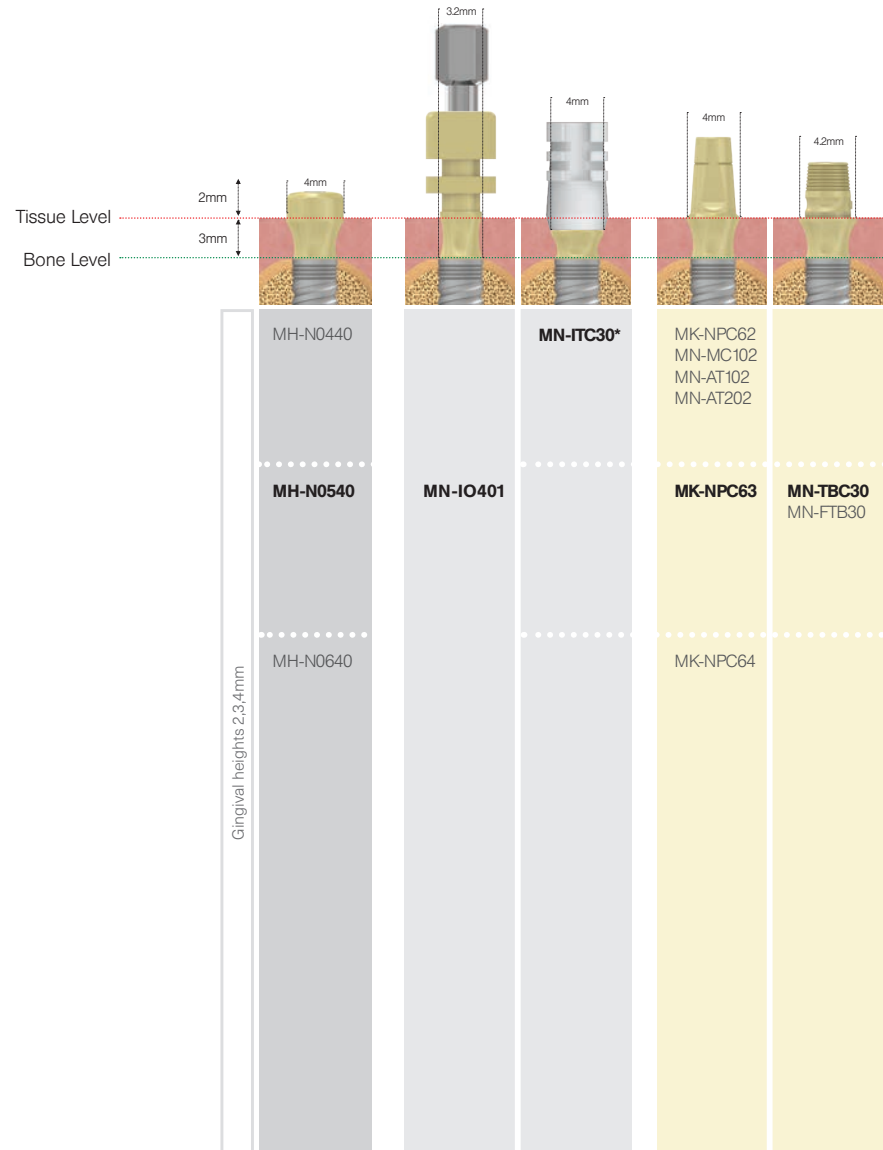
3.2mm

4mm

4mm

4.2mm

4mm

2mm

Tissue Level

3mm

Bone Level

Gingival heights 2,3,4mm

MH-N0440

MN-ITC30*

MK-NPC62
MN-MC102
MN-AT102
MN-AT202

MH-N0540

MN-IO401

MK-NPC63

MN-TBC30
MN-FTB30

MH-N0640

MK-NPC64